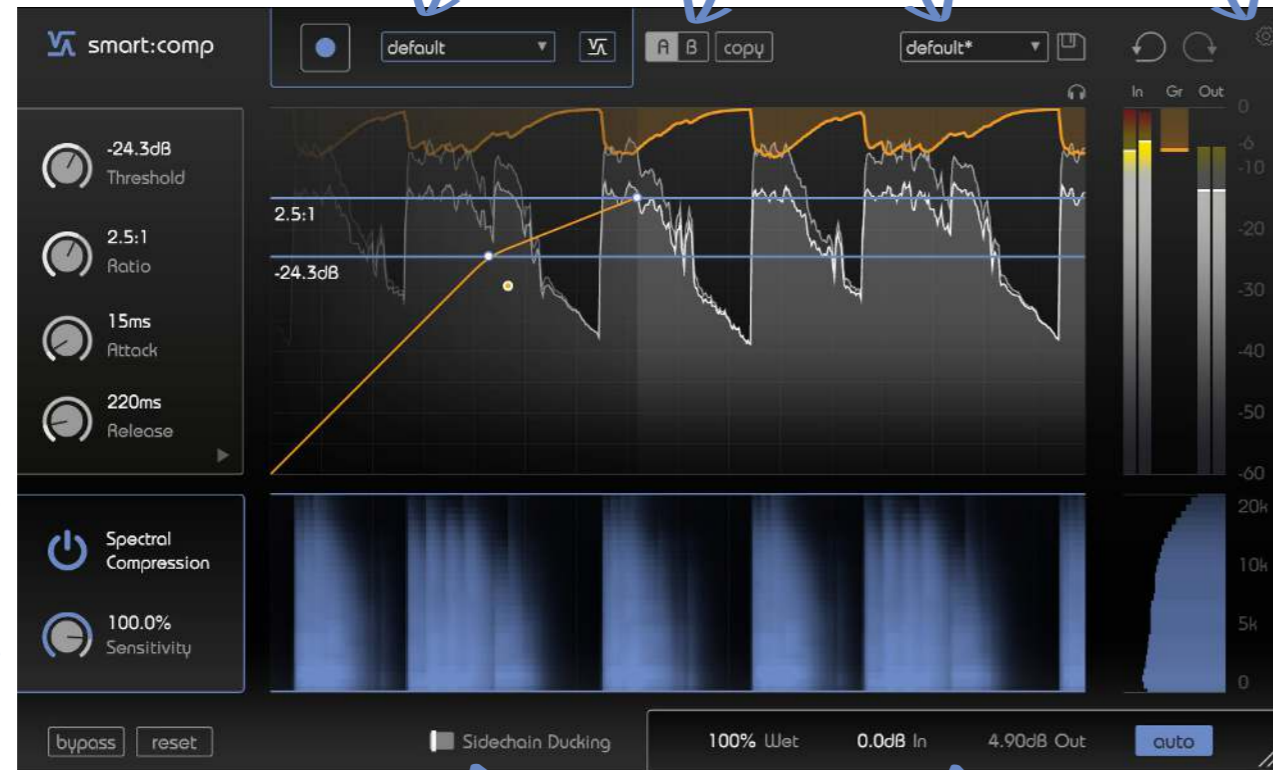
smart:comp

default

A B copy

default*

In Gr Out

0
-6
-10
-20
-30
-40
-50
-60

-24.3dB
Threshold

2.5:1
Ratio

15ms
Attack

220ms
Release

2.5:1

-24.3dB

Spectral Compression

100.0%
Sensitivity

20k
10k
5k
0

bypass reset

Sidechain Ducking

100% Wet 0.0dB In 4.90dB Out auto